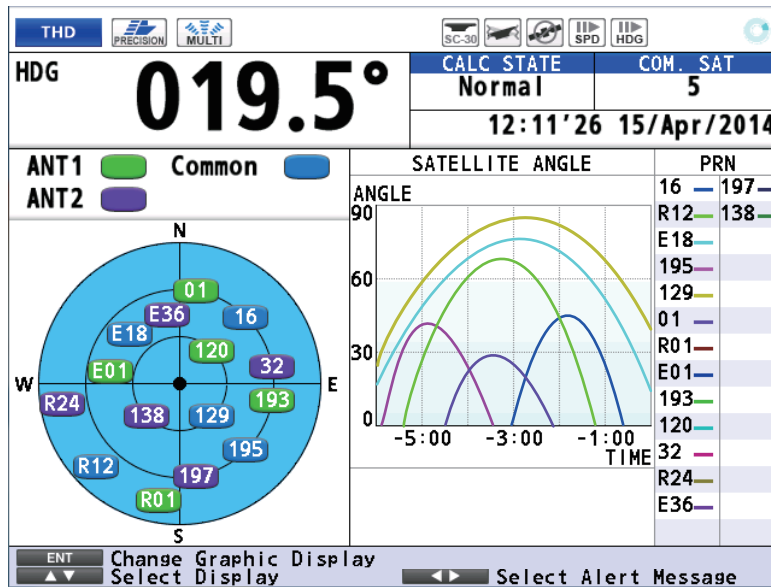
THD PRECISION MULTI

SC-30 SPD HDG

HDG 019.5°

| CALC STATE | COM. SAT |
|---|---|
| Normal | 5 |

12:11'26 15/Apr/2014

ANT1 Common
ANT2

N
W E
S

01 E36 16 E18 120 32 E01 R24 138 129 193 195 R12 197 R01

SATELLITE ANGLE

ANGLE
90
60
30
0

-5:00 -3:00 -1:00
TIME

PRN

16 197
R12 138
E18
195
129
01
R01
E01
193
120
32
R24
E36

ENT Change Graphic Display
▲▼ Select Display
◄► Select Alert Message